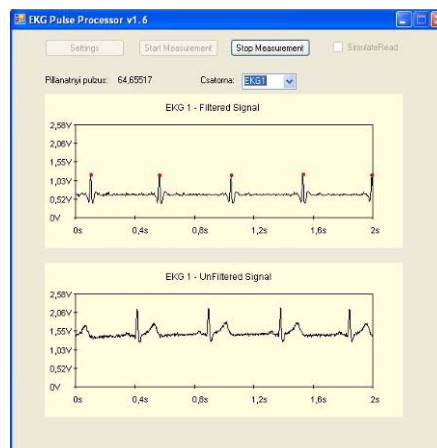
EKG Pulse Processor v1.6

Settings | Start Measurement | Stop Measurement | SimulateRead

Pilanstryi pulzus: 64.85517

Csatorna: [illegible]

EKG 1 - Filtered Signal

2,5V
2,0V
1,5V
1,0V
0,5V
0V

0s 0,4s 0,8s 1,2s 1,6s 2s

EKG 1 - UnFiltered Signal

2,5V
2,0V
1,5V
1,0V
0,5V
0V

0s 0,4s 0,8s 1,2s 1,6s 2s